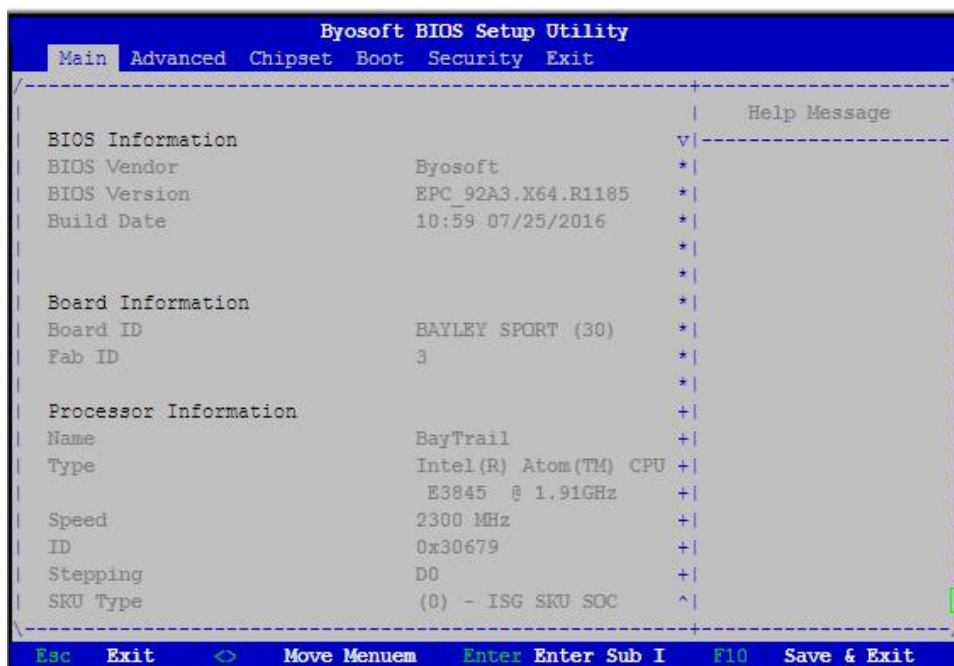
Byosoft BIOS Setup Utility

Main Advanced Chipset Boot Security Exit

Help Message

BIOS Information
BIOS Vendor Byosoft
BIOS Version EPC_92A3.X64.R1185
Build Date 10:59 07/25/2016

Board Information
Board ID BAYLEY SPORT (30)
Fab ID 3

Processor Information
Name BayTrail
Type Intel(R) Atom(TM) CPU E3845 @ 1.91GHz
Speed 2300 MHz
ID 0x30679
Stepping D0
SKU Type (0) - ISG SKU SOC

Esc Exit <> Move Menuem Enter Enter Sub I F10 Save & Exit